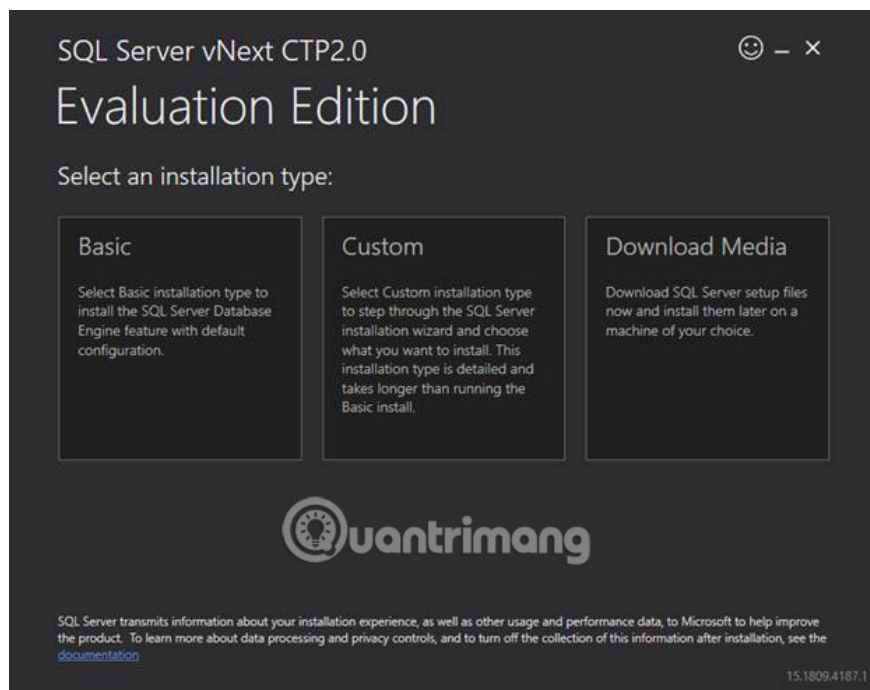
SQL Server vNext CTP2.0

☺ – ×

Evaluation Edition

Select an installation type:

Basic

Select Basic installation type to install the SQL Server Database Engine feature with default configuration.

Custom

Select Custom installation type to step through the SQL Server installation wizard and choose what you want to install. This installation type is detailed and takes longer than running the Basic install.

Download Media

Download SQL Server setup files now and install them later on a machine of your choice.

Quantrimang

SQL Server transmits information about your installation experience, as well as other usage and performance data, to Microsoft to help improve the product. To learn more about data processing and privacy controls, and to turn off the collection of this information after installation, see the documentation

15.1809.4187.1